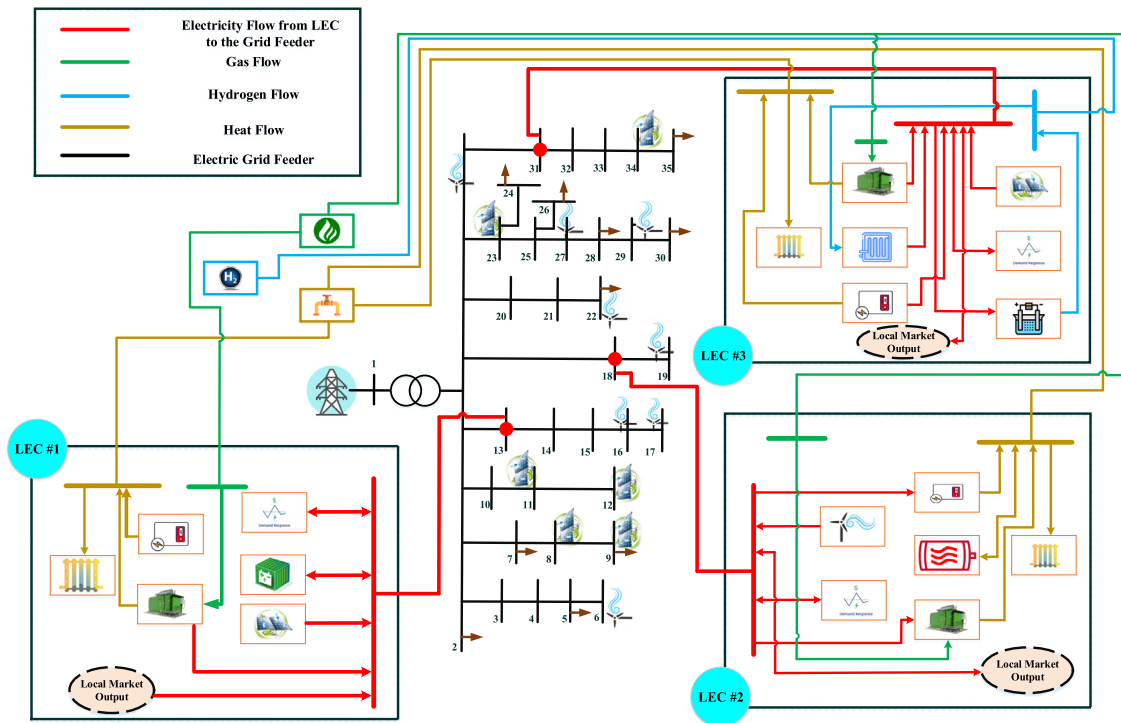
Electricity Flow from LEC to the Grid Feeder

Gas Flow

Hydrogen Flow

Heat Flow

Electric Grid Feeder

$H_2$

31 32 33 34 35

24

26

23 25 27 28 29 30

20 21 22

18 19

1

13 14 15 16 17

10 11 12

7 8 9

3 4 5 6

2

LEC #1

Demand Response

Local Market Output

LEC #3

Demand Response

Local Market Output

LEC #2

Demand Response

Local Market Output